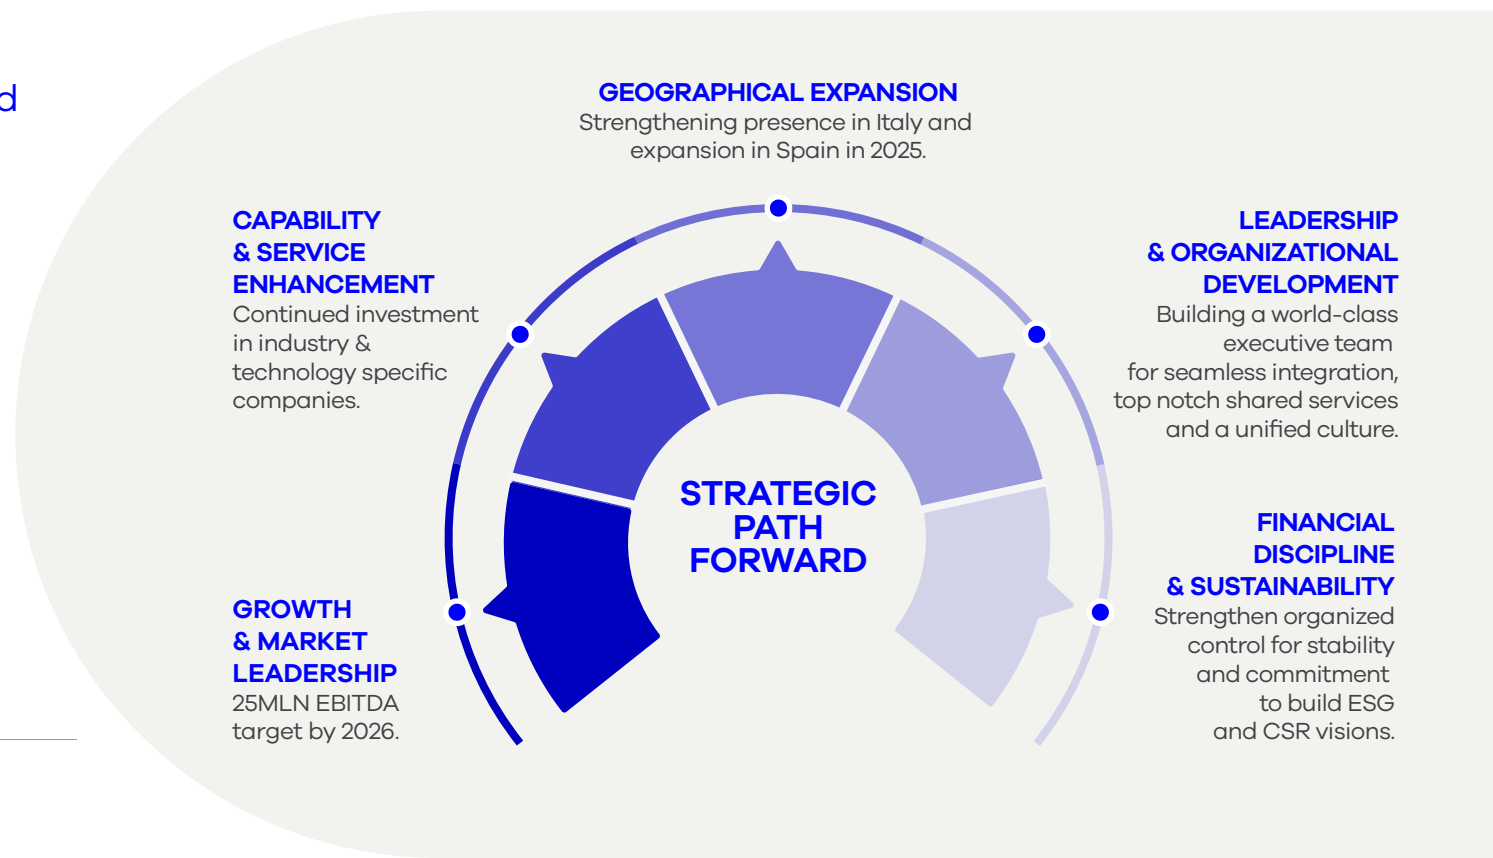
d

GEOGRAPHICAL EXPANSION
Strengthening presence in Italy and expansion in Spain in 2025.

CAPABILITY & SERVICE ENHANCEMENT
Continued investment in industry & technology specific companies.

LEADERSHIP & ORGANIZATIONAL DEVELOPMENT
Building a world-class executive team for seamless integration, top notch shared services and a unified culture.

STRATEGIC PATH FORWARD

GROWTH & MARKET LEADERSHIP
25MLN EBITDA target by 2026.

FINANCIAL DISCIPLINE & SUSTAINABILITY
Strengthen organized control for stability and commitment to build ESG and CSR visions.